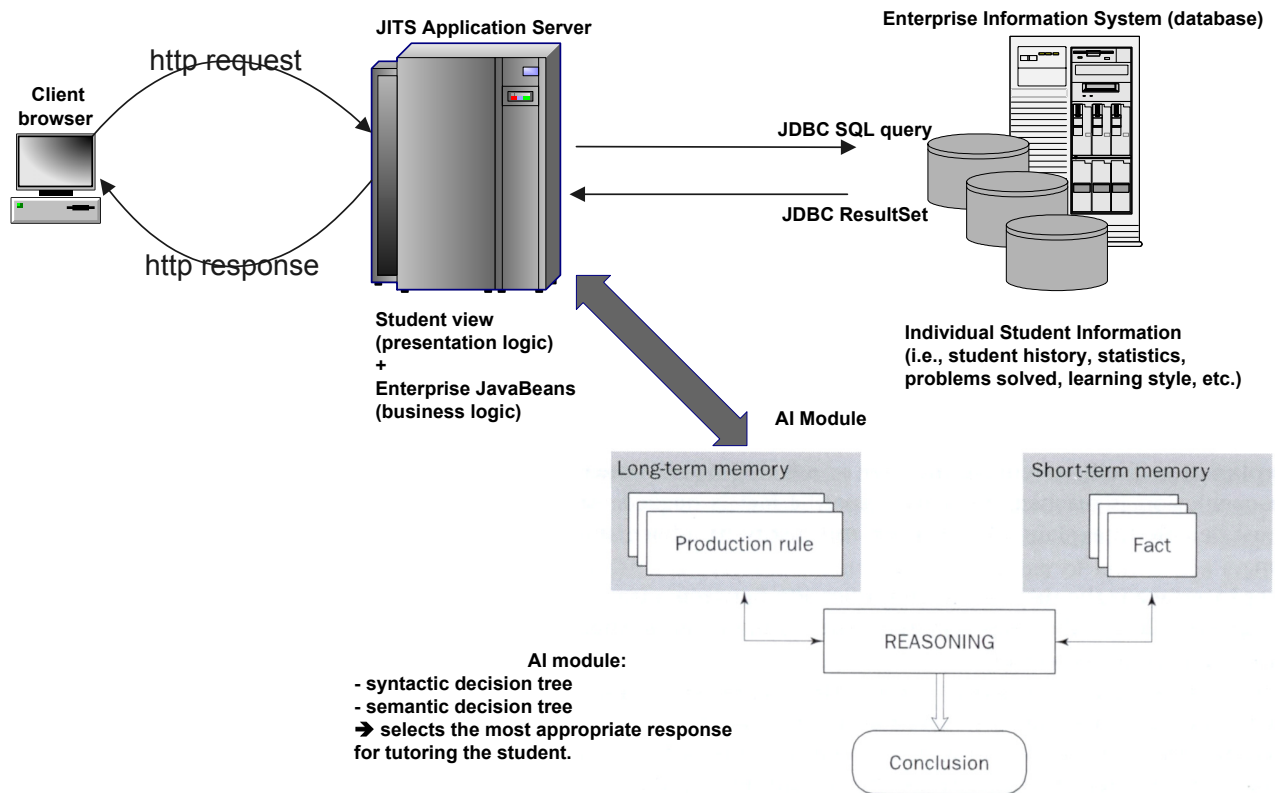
http request

Client browser

http response

JITS Application Server

Enterprise Information System (database)

JDBC SQL query

JDBC ResultSet

Student view (presentation logic)
+
Enterprise JavaBeans (business logic)

Individual Student Information (i.e., student history, statistics, problems solved, learning style, etc.)

AI Module

Long-term memory

Production rule

Short-term memory

Fact

REASONING

Conclusion

AI module:
- syntactic decision tree
- semantic decision tree
➔ selects the most appropriate response for tutoring the student.